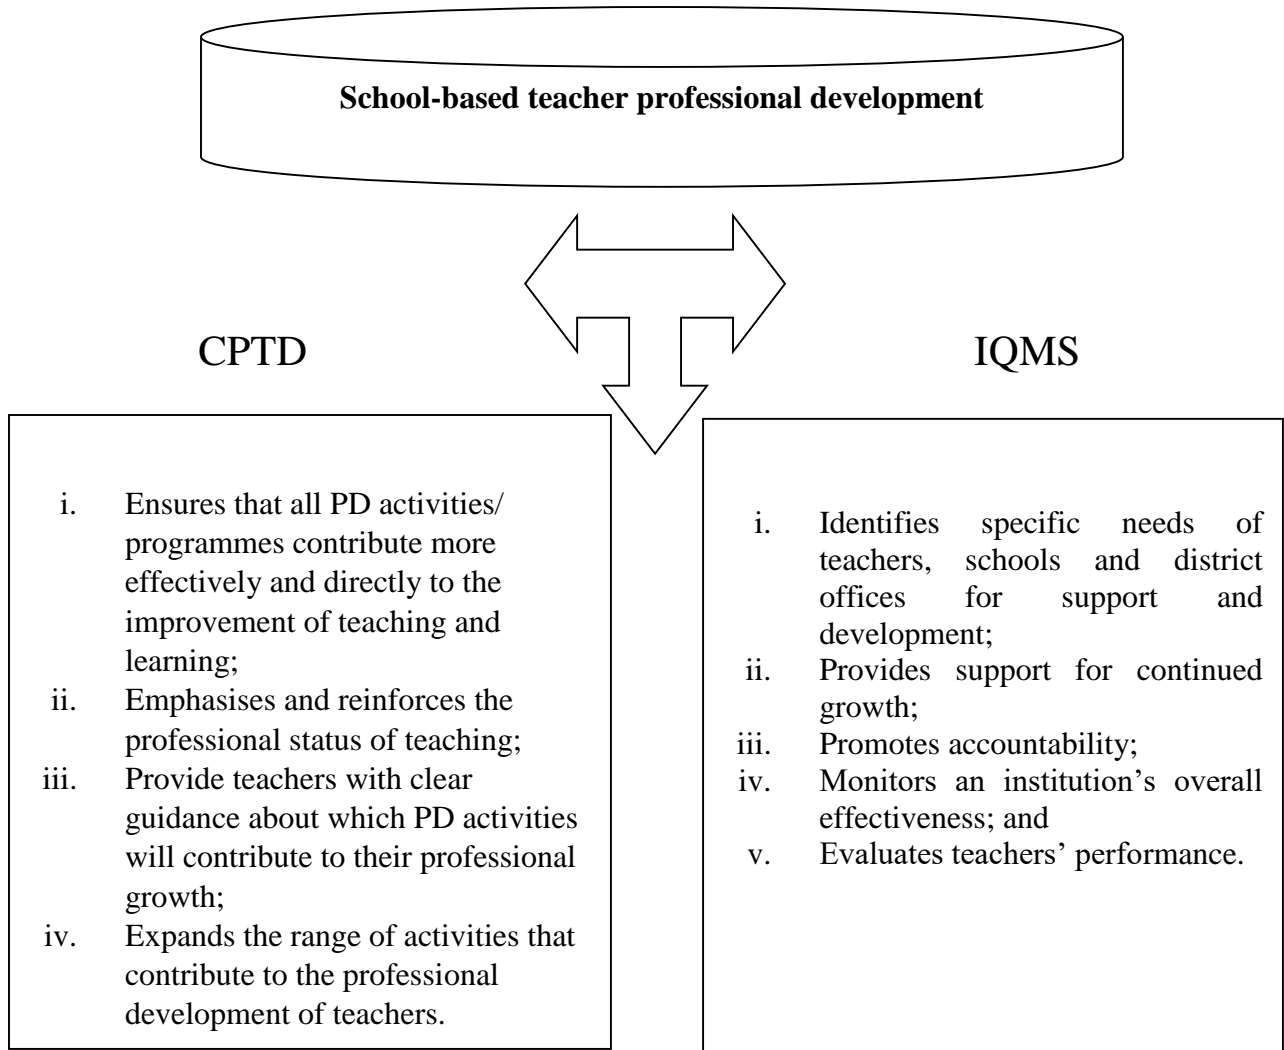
School-based teacher professional development

CPTD

IQMS

i. Ensures that all PD activities/ programmes contribute more effectively and directly to the improvement of teaching and learning;
ii. Emphasises and reinforces the professional status of teaching;
iii. Provide teachers with clear guidance about which PD activities will contribute to their professional growth;
iv. Expands the range of activities that contribute to the professional development of teachers.

i. Identifies specific needs of teachers, schools and district offices for support and development;
ii. Provides support for continued growth;
iii. Promotes accountability;
iv. Monitors an institution's overall effectiveness; and
v. Evaluates teachers' performance.